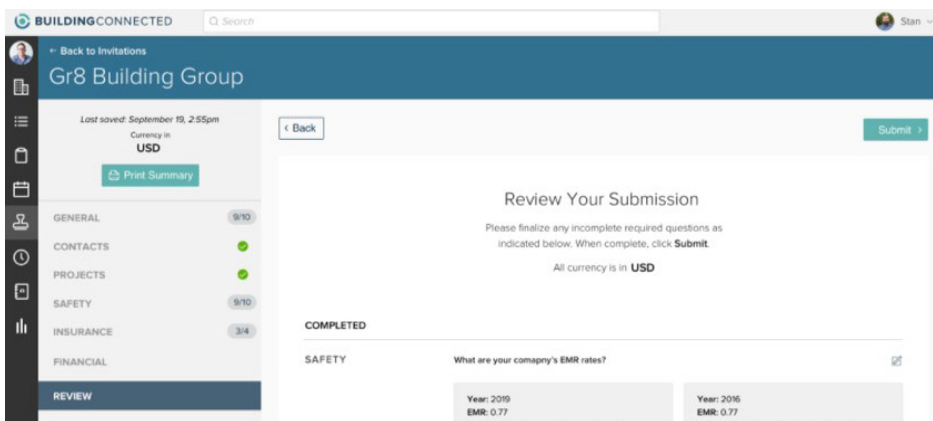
BUILDINGCONNECTED

Search

Stan

← Back to Invitations

Gr8 Building Group

Last saved: September 19, 2:55pm

Currency in

USD

Print Summary

GENERAL 9/10

CONTACTS

PROJECTS

SAFETY 9/10

INSURANCE 3/4

FINANCIAL

REVIEW

‹ Back

Submit ›

Review Your Submission

Please finalize any incomplete required questions as indicated below. When complete, click Submit.

All currency is in USD

COMPLETED

SAFETY

What are your comapny's EMR rates?

Year: 2019
EMR: 0.77

Year: 2016
EMR: 0.77